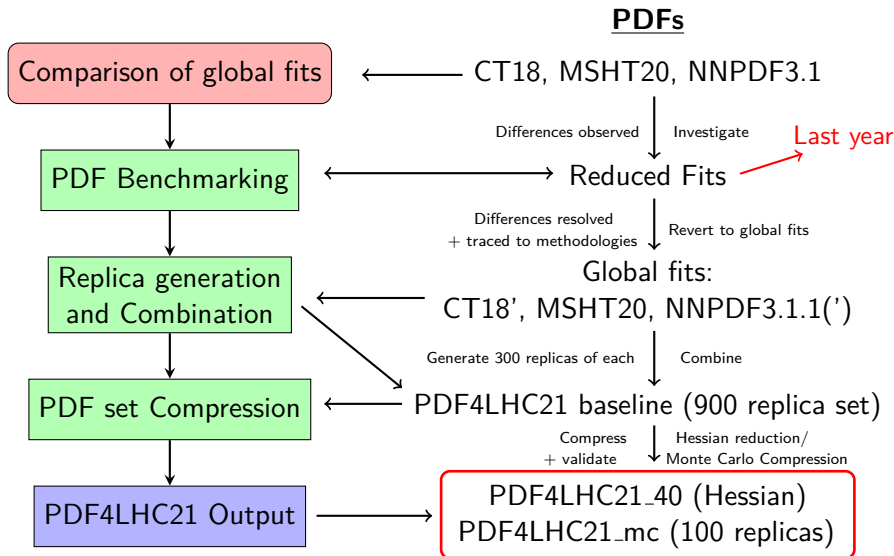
PDFs

Comparison of global fits

CT18, MSHT20, NNPDF3.1

Differences observed

Investigate

PDF Benchmarking

Reduced Fits

Last year

Differences resolved + traced to methodologies

Revert to global fits

Replica generation and Combination

Global fits: CT18', MSHT20, NNPDF3.1.1(')

Generate 300 replicas of each

Combine

PDF set Compression

PDF4LHC21 baseline (900 replica set)

Compress + validate

Hessian reduction/ Monte Carlo Compression

PDF4LHC21 Output

PDF4LHC21_40 (Hessian)
PDF4LHC21_mc (100 replicas)